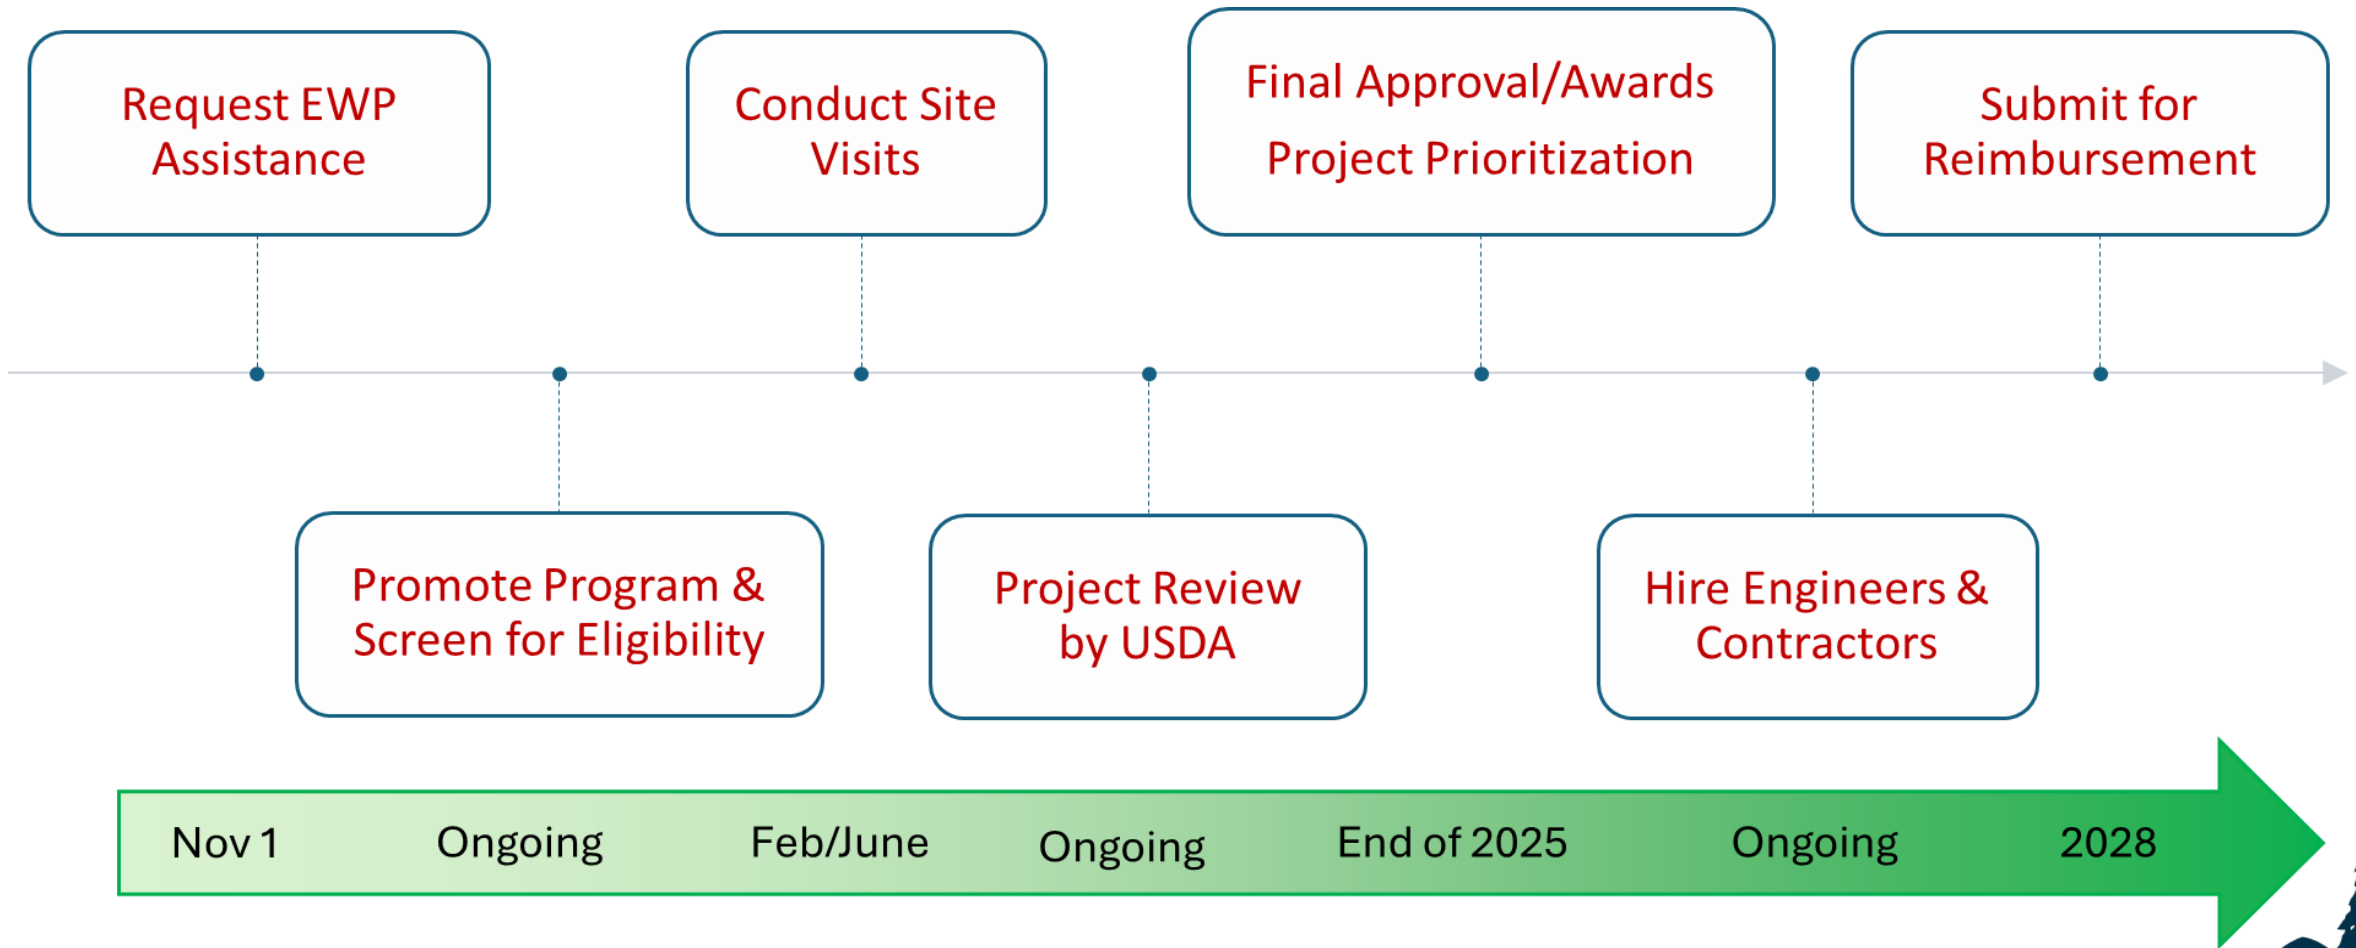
Request EWP Assistance

Promote Program & Screen for Eligibility

Conduct Site Visits

Project Review by USDA

Final Approval/Awards

Project Prioritization

Hire Engineers & Contractors

Submit for Reimbursement

Nov 1

Ongoing

Feb/June

Ongoing

End of 2025

Ongoing

2028